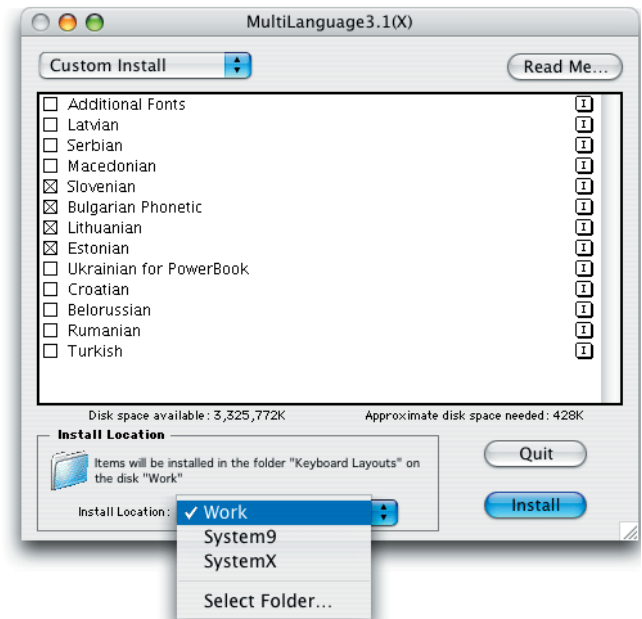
MultiLanguage3.1(X)

Custom Install

Read Me...

☐ Additional Fonts
☐ Latvian
☐ Serbian
☐ Macedonian
☒ Slovenian
☒ Bulgarian Phonetic
☒ Lithuanian
☒ Estonian
☐ Ukrainian for PowerBook
☐ Croatian
☐ Belorussian
☐ Rumanian
☐ Turkish

Disk space available : 3,325,772K

Approximate disk space needed : 428K

Install Location

Items will be installed in the folder "Keyboard Layouts" on the disk "Work"

Install Location :

✓ Work
System9
SystemX
Select Folder...

Quit

Install